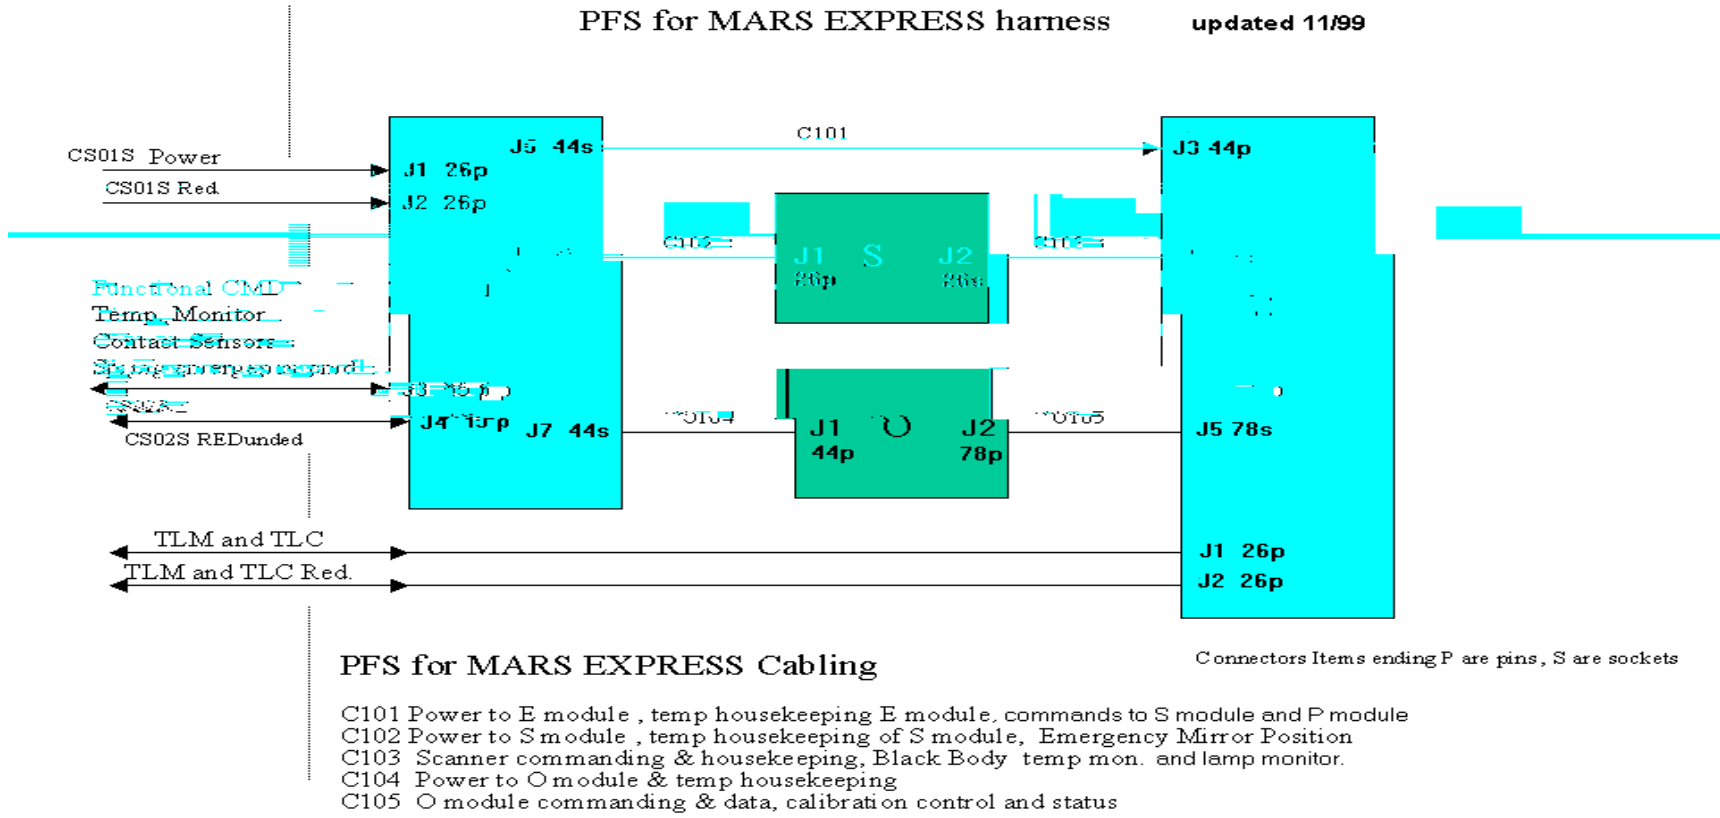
PFS for MARS EXPRESS harness updated 11/99

CS01S Power
CS01S Red.
J1 26p
J2 26p
J5 44s
C101
J3 44p
C102
J1 S J2
26p 26s
C103
Functional CMD
Temp. Monitor
Contact Sensors
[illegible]
J3 15 p
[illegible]
J4 15 p
J7 44s
CS02S REDunded
C104
J1 O J2
44p 78p
C105
J5 78s
TLM and TLC
TLM and TLC Red.
J1 26p
J2 26p

PFS for MARS EXPRESS Cabling

Connectors Items ending P are pins, S are sockets

C101 Power to E module , temp housekeeping E module, commands to S module and P module
C102 Power to S module , temp housekeeping of S module, Emergency Mirror Position
C103 Scanner commanding & housekeeping, Black Body temp mon. and lamp monitor.
C104 Power to O module & temp housekeeping
C105 O module commanding & data, calibration control and status